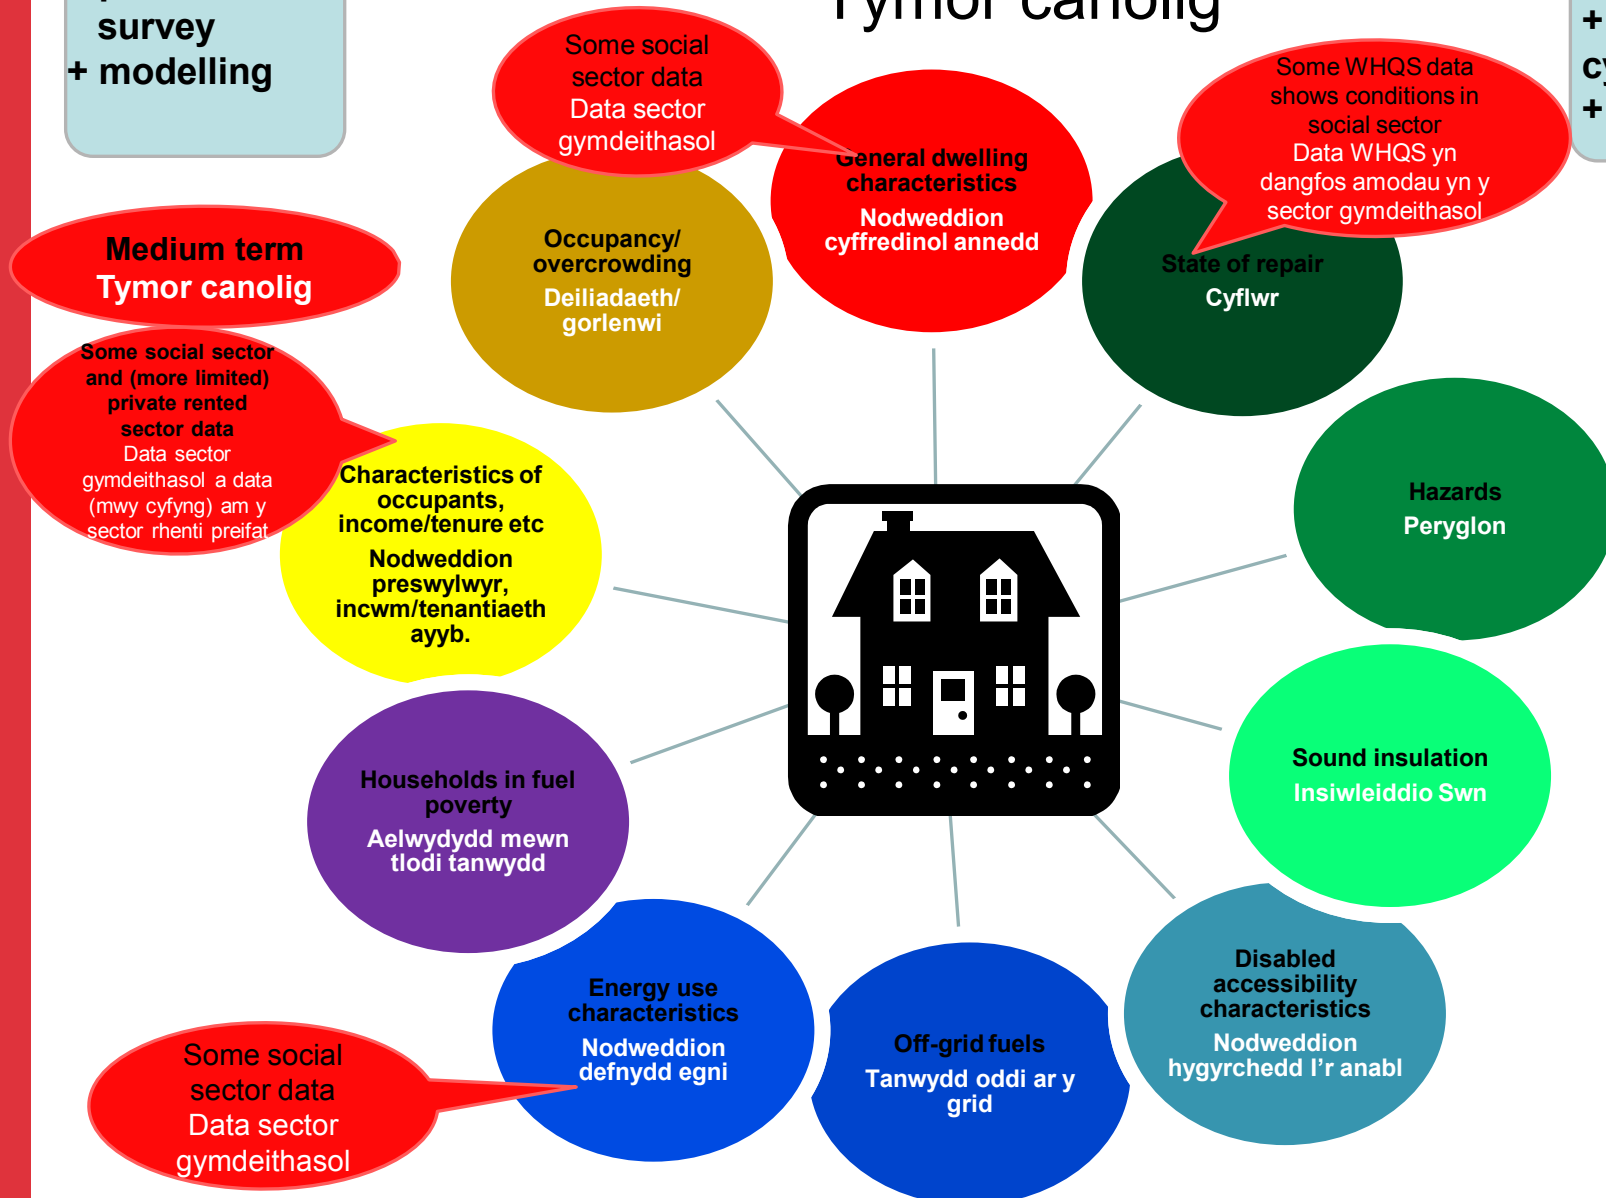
survey
+ modelling

Tymor canolig

+
cy
+

Some social sector data
Data sector gymdeithasol

Some WHQS data shows conditions in social sector
Data WHQS yn dangfos amodau yn y sector gymdeithasol

Medium term
Tymor canolig

General dwelling characteristics
Nodweddion cyffredinol annedd

Occupancy/ overcrowding
Deiliadaeth/ gorlenwi

State of repair
Cyflwr

Some social sector and (more limited) private rented sector data
Data sector gymdeithasol a data (mwy cyfyng) am y sector rhenti preifat

Characteristics of occupants, income/tenure etc
Nodweddion preswylwyr, incwm/tenantiaeth ayyb.

Hazards
Peryglon

Sound insulation
Insiwleiddio Swn

Households in fuel poverty
Aelwydydd mewn tlodi tanwydd

Energy use characteristics
Nodweddion defnydd egni

Off-grid fuels
Tanwydd oddi ar y grid

Disabled accessibility characteristics
Nodweddion hygyrchedd I'r anabl

Some social sector data
Data sector gymdeithasol